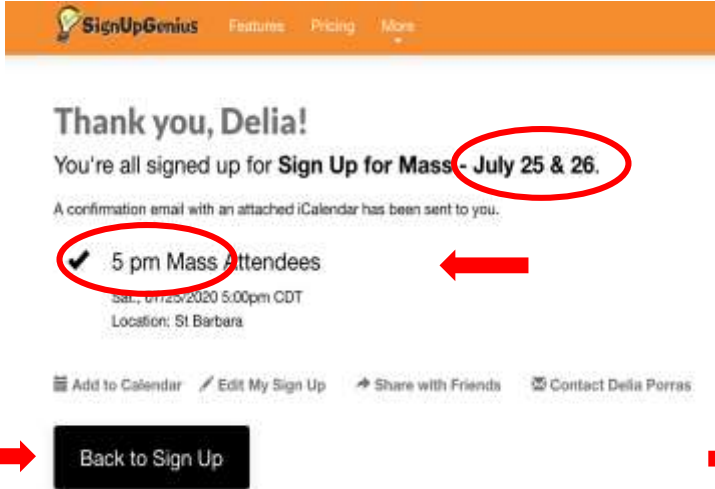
SignUpGenius Features Pricing More

Thank you, Delia!

You're all signed up for **Sign Up for Mass - July 25 & 26**.

A confirmation email with an attached iCalendar has been sent to you.

✔ 5 pm Mass Attendees

Sat., 07/25/2020 5:00pm CDT

Location: St Barbara

Add to Calendar Edit My Sign Up Share with Friends Contact Delia Porras

Back to Sign Up